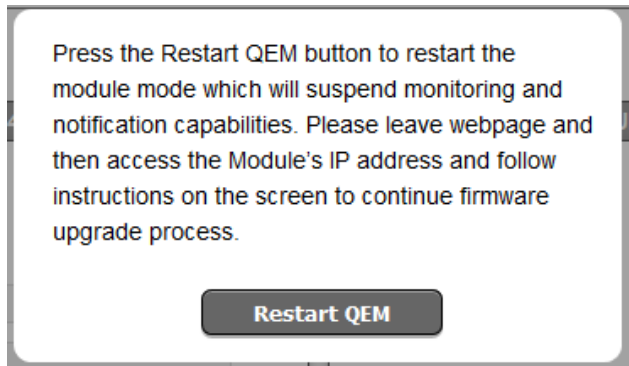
Press the Restart QEM button to restart the module mode which will suspend monitoring and notification capabilities. Please leave webpage and then access the Module’s IP address and follow instructions on the screen to continue firmware upgrade process.

Restart QEM